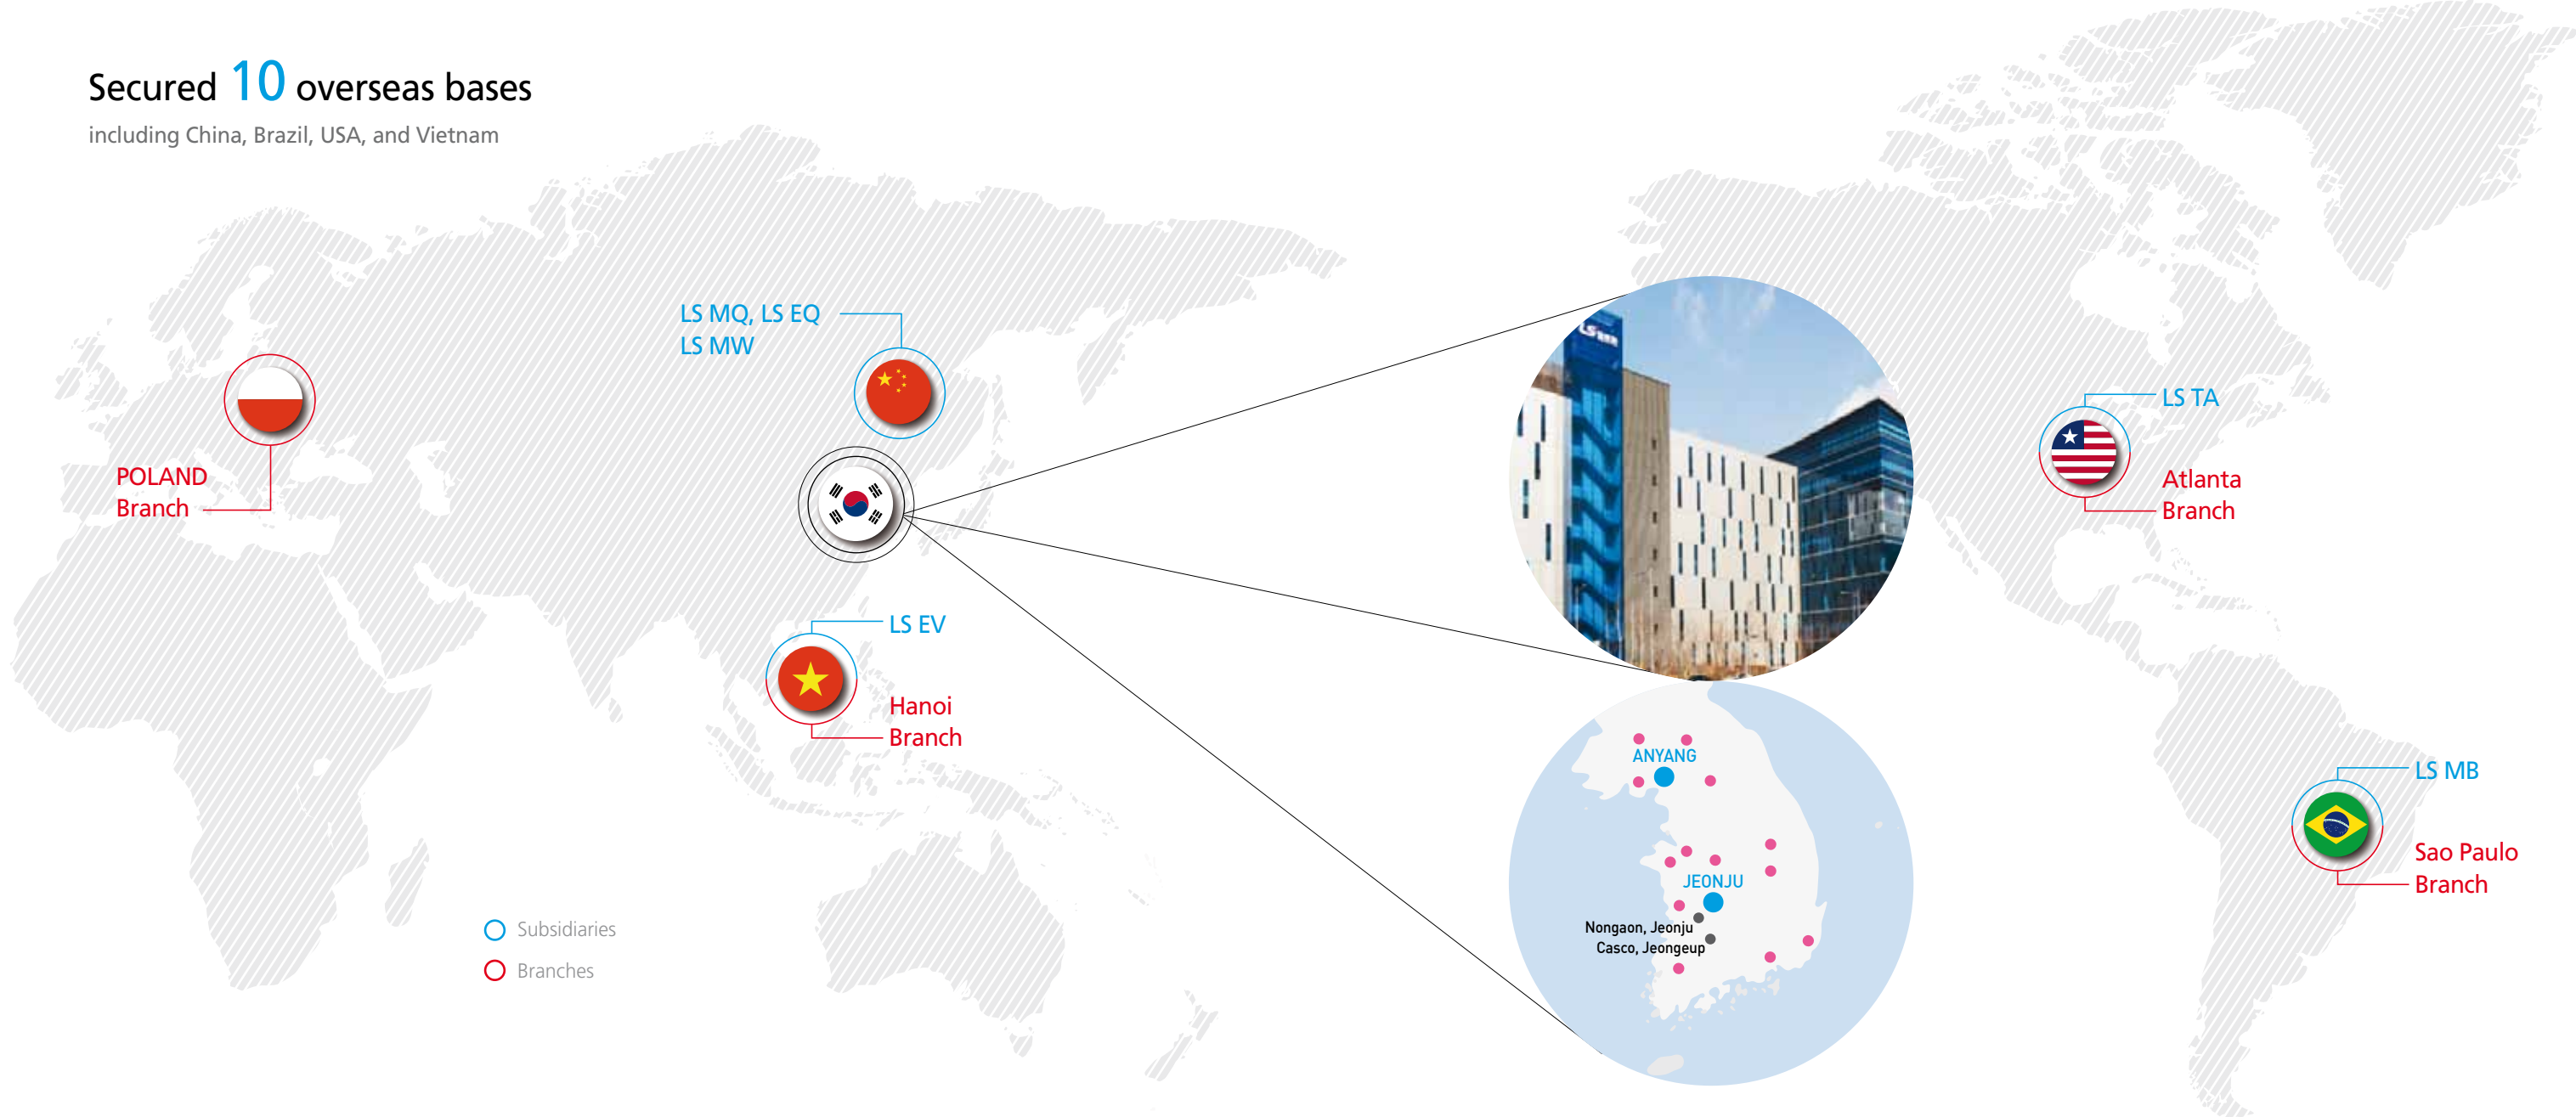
Secured 10 overseas bases

including China, Brazil, USA, and Vietnam

POLAND Branch

LS MQ, LS EQ
LS MW

LS EV

Hanoi Branch

ANYANG

JEONJU

Nongaon, Jeonju
Casco, Jeongeup

LS TA

Atlanta Branch

LS MB

Sao Paulo Branch

Subsidiaries

Branches